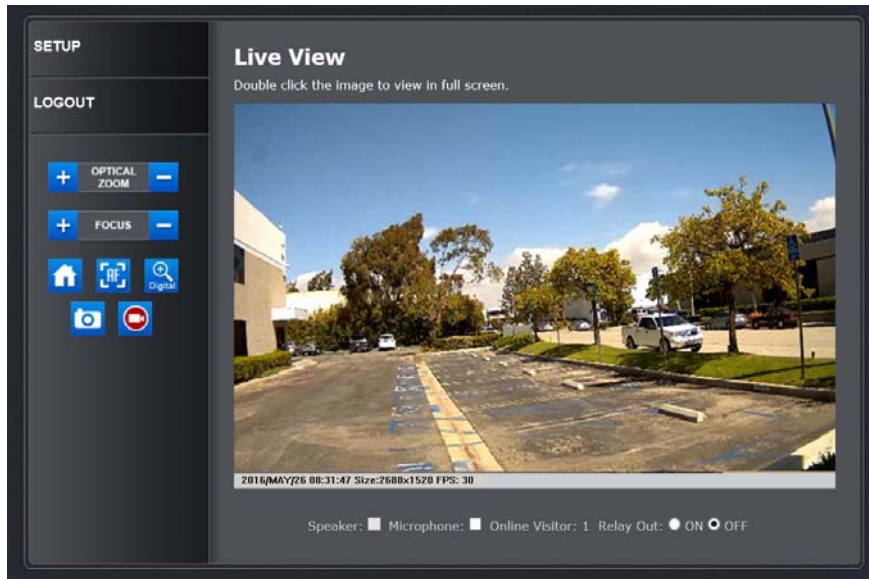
SETUP

LOGOUT

OPTICAL ZOOM

FOCUS

AF

Digital

Live View

Double click the image to view in full screen.

2016/MAY/26 08:31:47 Size:2688x1520 FPS: 30

Speaker: Microphone: Online Visitor: 1 Relay Out: ON OFF